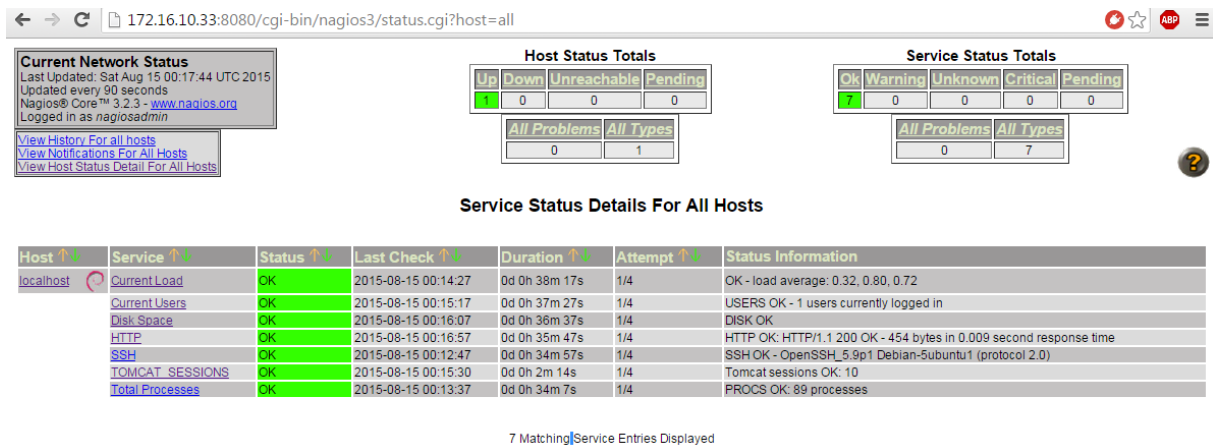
172.16.10.33:8080/cgi-bin/nagios3/status.cgi?host=all

ABP

Current Network Status
Last Updated: Sat Aug 15 00:17:44 UTC 2015
Updated every 90 seconds
Nagios® Core™ 3.2.3 - www.nagios.org
Logged in as nagiosadmin

View History For all hosts
View Notifications For All Hosts
View Host Status Detail For All Hosts

Host Status Totals

| Up | Down | Unreachable | Pending |
|---|---|---|---|
| 1 | 0 | 0 | 0 |

| All Problems | All Types |
|---|---|
| 0 | 1 |

Service Status Totals

| Ok | Warning | Unknown | Critical | Pending |
|---|---|---|---|---|
| 7 | 0 | 0 | 0 | 0 |

| All Problems | All Types |
|---|---|
| 0 | 7 |

?

Service Status Details For All Hosts

| Host | Service | Status | Last Check | Duration | Attempt | Status Information |
|---|---|---|---|---|---|---|
| localhost | Current Load | OK | 2015-08-15 00:14:27 | 0d 0h 38m 17s | 1/4 | OK - load average: 0.32, 0.80, 0.72 |
| | Current Users | OK | 2015-08-15 00:15:17 | 0d 0h 37m 27s | 1/4 | USERS OK - 1 users currently logged in |
| | Disk Space | OK | 2015-08-15 00:16:07 | 0d 0h 36m 37s | 1/4 | DISK OK |
| | HTTP | OK | 2015-08-15 00:16:57 | 0d 0h 35m 47s | 1/4 | HTTP OK: HTTP/1.1 200 OK - 454 bytes in 0.009 second response time |
| | SSH | OK | 2015-08-15 00:12:47 | 0d 0h 34m 57s | 1/4 | SSH OK - OpenSSH_5.9p1 Debian-5ubuntu1 (protocol 2.0) |
| | TOMCAT_SESSIONS | OK | 2015-08-15 00:15:30 | 0d 0h 2m 14s | 1/4 | Tomcat sessions OK: 10 |
| | Total Processes | OK | 2015-08-15 00:13:37 | 0d 0h 34m 7s | 1/4 | PROCS OK: 89 processes |

7 Matching Service Entries Displayed